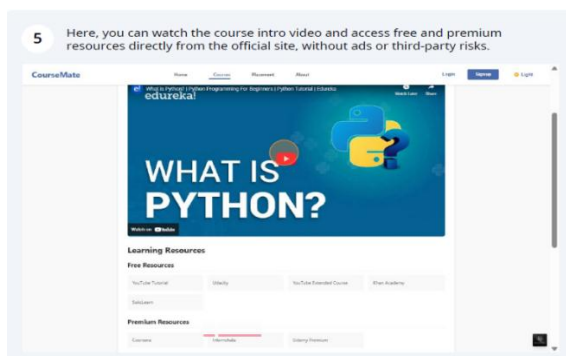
5

Here, you can watch the course intro video and access free and premium resources directly from the official site, without ads or third-party risks.

CourseMate

Home Courses Placement About

Login Signup Light

What is Python? | Python Programming For Beginners | Python Tutorial | Edureka

Watch Later Share

edureka!

WHAT IS PYTHON?

Watch on YouTube

Learning Resources

Free Resources

| YouTube Tutorial | Udacity | YouTube Extended Course | Khan Academy |
|---|---|---|---|
| SoloLearn | | | |

Premium Resources

| Coursera | Mentorlabs | Udemy Premium |
|---|---|---|